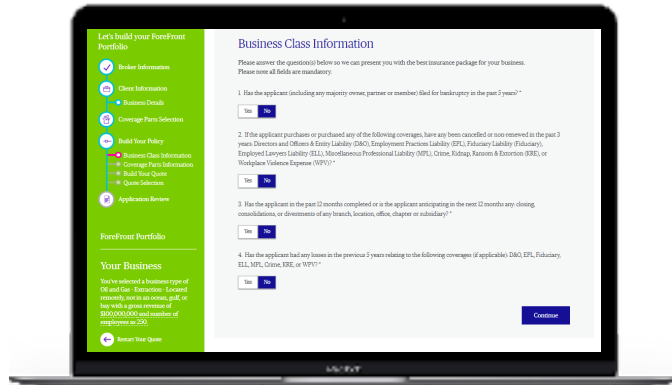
Let's build your ForeFront Portfolio

Broker Information

Client Information

Business Details

Coverage Parts Selection

Build Your Policy

Business Class Information

Coverage Parts Information

Build Your Quote

Quote Selection

Application Review

ForeFront Portfolio

Your Business

You've selected a business type of Oil and Gas - Extraction - Located remotely, not in an ocean, gulf, or bay with a gross revenue of $100,000,000 and number of employees as 250.

Restart Your Quote

Business Class Information

Please answer the question(s) below so we can present you with the best insurance package for your business.
Please note all fields are mandatory.

1. Has the applicant (including any majority owner, partner or member) filed for bankruptcy in the past 5 years? *

Yes No

2. If the applicant purchases or purchased any of the following coverages, have any been cancelled or non-renewed in the past 3 years: Directors and Officers & Entity Liability (D&O), Employment Practices Liability (EPL), Fiduciary Liability (Fiduciary), Employed Lawyers Liability (ELL), Miscellaneous Professional Liability (MPL), Crime, Kidnap, Ransom & Extortion (KRE), or Workplace Violence Expense (WPV)? *

Yes No

3. Has the applicant in the past 12 months completed or is the applicant anticipating in the next 12 months any: closing, consolidations, or divestments of any branch, location, office, chapter or subsidiary? *

Yes No

4. Has the applicant had any losses in the previous 5 years relating to the following coverages (if applicable): D&O, EPL, Fiduciary, ELL, MPL, Crime, KRE, or WPV? *

Yes No

Continue

MacBook